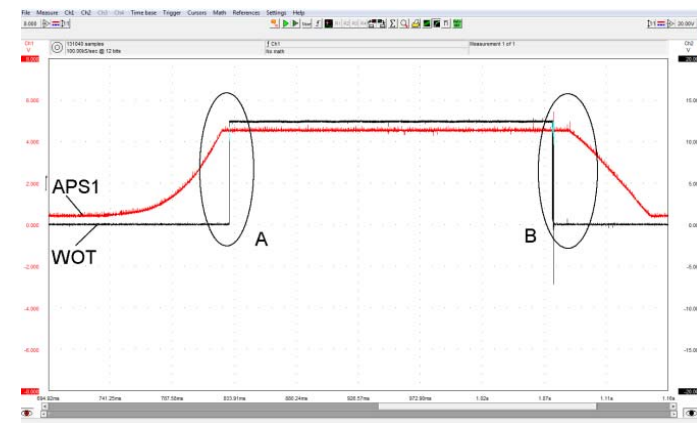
File Measure Ch1 Ch2 Ch3 Ch4 Time base Trigger Cursors Math References Settings Help

8.000 20.000

Ch1 V

131049 samples
100.00kS/sec @ 12 bits

Ch1
No math

Measurement 1 of 1

Ch2 V

8.000
6.000
4.000
2.000
0.000
-2.000
-4.000
-6.000
-8.000

20.00
15.00
10.00
5.00
0.00
-5.00
-10.00
-15.00
-20.00

APS1
WOT
A
B

694.92ms 741.25ms 787.58ms 833.91ms 880.24ms 926.57ms 972.90ms 1.02s 1.07s 1.11s 1.16s